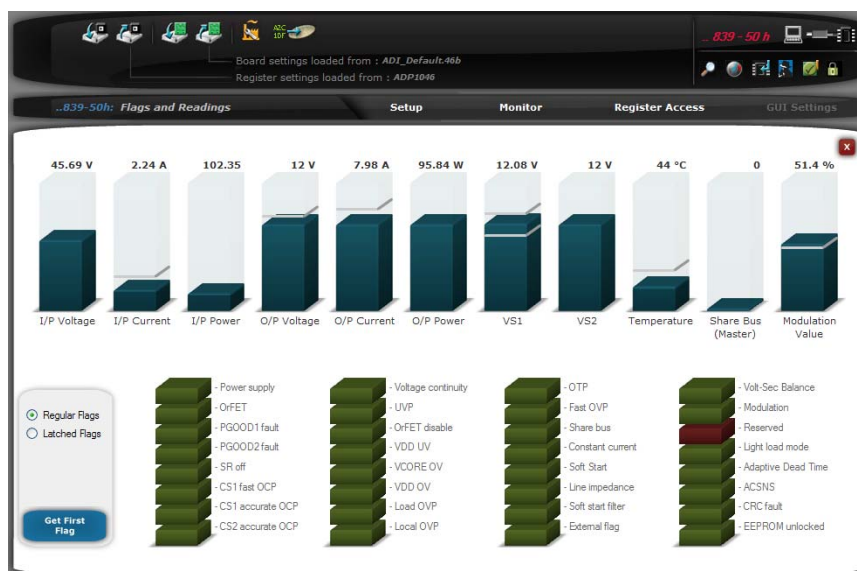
Board settings loaded from : ADI_Default.46b
Register settings loaded from : ADP1046

839 - 50 h

..839-50h: Flags and Readings | Setup | Monitor | Register Access | GUI Settings

| 45.69 V | 2.24 A | 102.35 | 12 V | 7.98 A | 95.84 W | 12.08 V | 12 V | 44 °C | 0 | 51.4 % |
|---|---|---|---|---|---|---|---|---|---|---|
| I/P Voltage | I/P Current | I/P Power | O/P Voltage | O/P Current | O/P Power | VS1 | VS2 | Temperature | Share Bus (Master) | Modulation Value |

Regular Flags
Latched Flags

Get First Flag

- Power supply
- OrFET
- PGOOD1 fault
- PGOOD2 fault
- SR off
- CS1 fast OCP
- CS1 accurate OCP
- CS2 accurate OCP

- Voltage continuity
- UVP
- OrFET disable
- VDD UV
- VCORE OV
- VDD OV
- Load OVP
- Local OVP

- OTP
- Fast OVP
- Share bus
- Constant current
- Soft Start
- Line impedance
- Soft start filter
- External flag

- Volt-Sec Balance
- Modulation
- Reserved
- Light load mode
- Adaptive Dead Time
- ACSNS
- CRC fault
- EEPROM unlocked